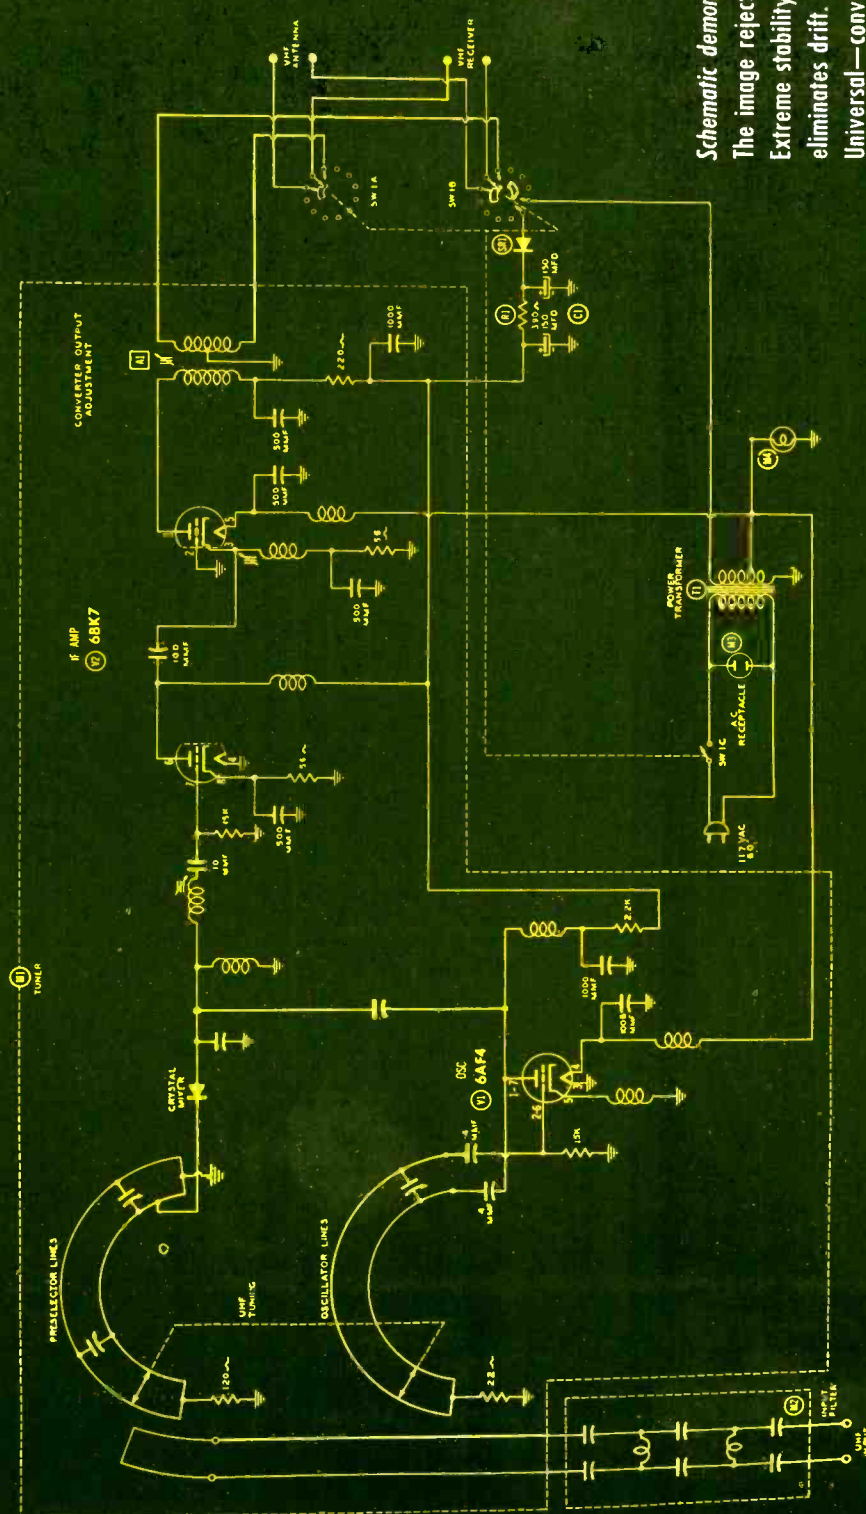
Schematic demon
The image rejec
Extreme stability
eliminates drift.
Universal—conv

VHF ANTENNA
VHF RECEIVER
SW 1A
SW 1B
SR1
150 MFD
R1
330 Ω
150 MFD
C1
CONVERTER OUTPUT ADJUSTMENT
A1
1000 MMF
220 Ω
500 MMF
500 MMF
5 Ω
500 MMF
IF AMP
V2 6BK7
100 MMF
POWER TRANSFORMER
T1
M1
A.C. RECEPTACLE
SW 1C
117 VAC 60 ~
5 Ω
500 MMF
15K
10 MMF
M1
TUNER
2.2K
1000 MMF
1000 MMF
OSC
V1 6AF4
CRYSTAL MIXER
4 MMF
4 MMF
15K
PRESELECTOR LINES
UHF TUNING
OSCILLATOR LINES
120 Ω
22 Ω
M2
INPUT FILTER
UHF ANT.